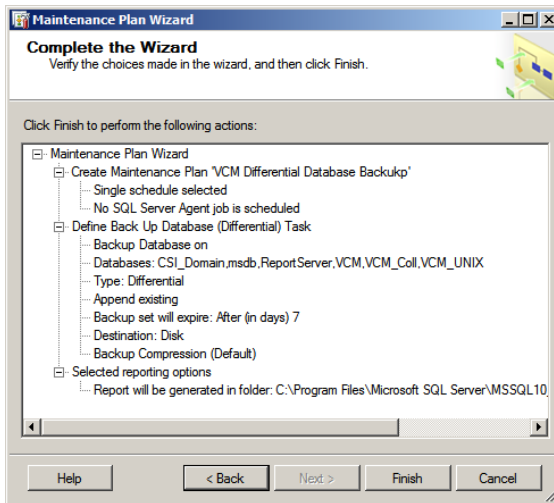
Maintenance Plan Wizard

Complete the Wizard
Verify the choices made in the wizard, and then click Finish.

Click Finish to perform the following actions:

Maintenance Plan Wizard
Create Maintenance Plan 'VCM Differential Database Backukp'
Single schedule selected
No SQL Server Agent job is scheduled
Define Back Up Database (Differential) Task
Backup Database on
Databases: CSI_Domain,msdb,ReportServer,VCM,VCM_Coll,VCM_UNIX
Type: Differential
Append existing
Backup set will expire: After (in days) 7
Destination: Disk
Backup Compression (Default)
Selected reporting options
Report will be generated in folder: C:\Program Files\Microsoft SQL Server\MSSQL10

Help
< Back
Next >
Finish
Cancel